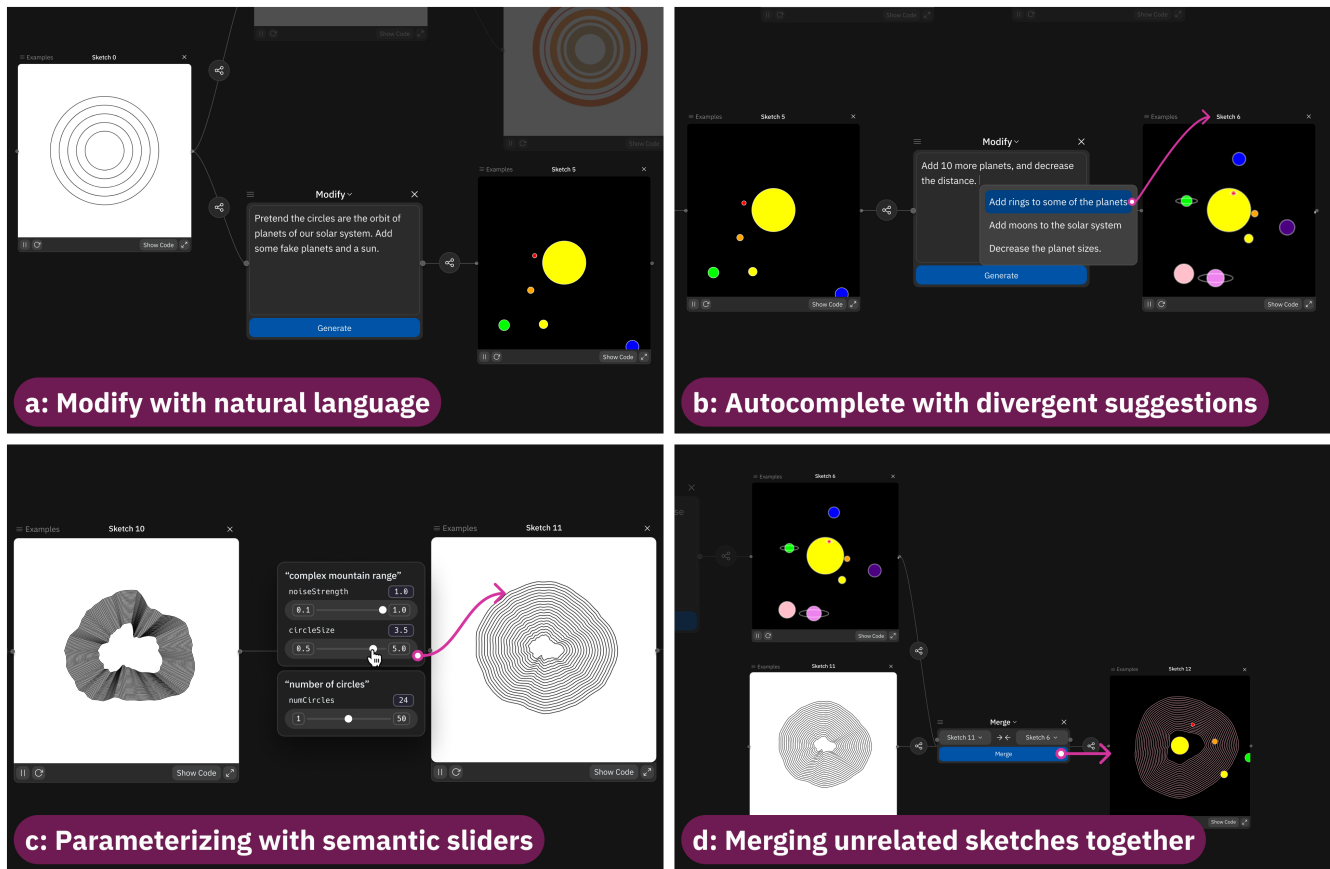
Examples Sketch 0

Show Code

Modify

Pretend the circles are the orbit of planets of our solar system. Add some fake planets and a sun.

Generate

Show Code

Examples Sketch 5

Show Code

a: Modify with natural language

Examples Sketch 5

Show Code

Modify

Add 10 more planets, and decrease the distance.

Add rings to some of the planets

Add moons to the solar system

Decrease the planet sizes.

Generate

Examples Sketch 6

Show Code

b: Autocomplete with divergent suggestions

Examples Sketch 10

Show Code

"complex mountain range"

noiseStrength 1.0

0.1 1.0

circleSize 3.5

0.5 5.0

"number of circles"

numCircles 24

1 50

Examples Sketch 11

Show Code

c: Parameterizing with semantic sliders

Examples Sketch 6

Show Code

Examples Sketch 11

Merge

Sketch 11 Sketch 6

Merge

Examples Sketch 12

Show Code

d: Merging unrelated sketches together